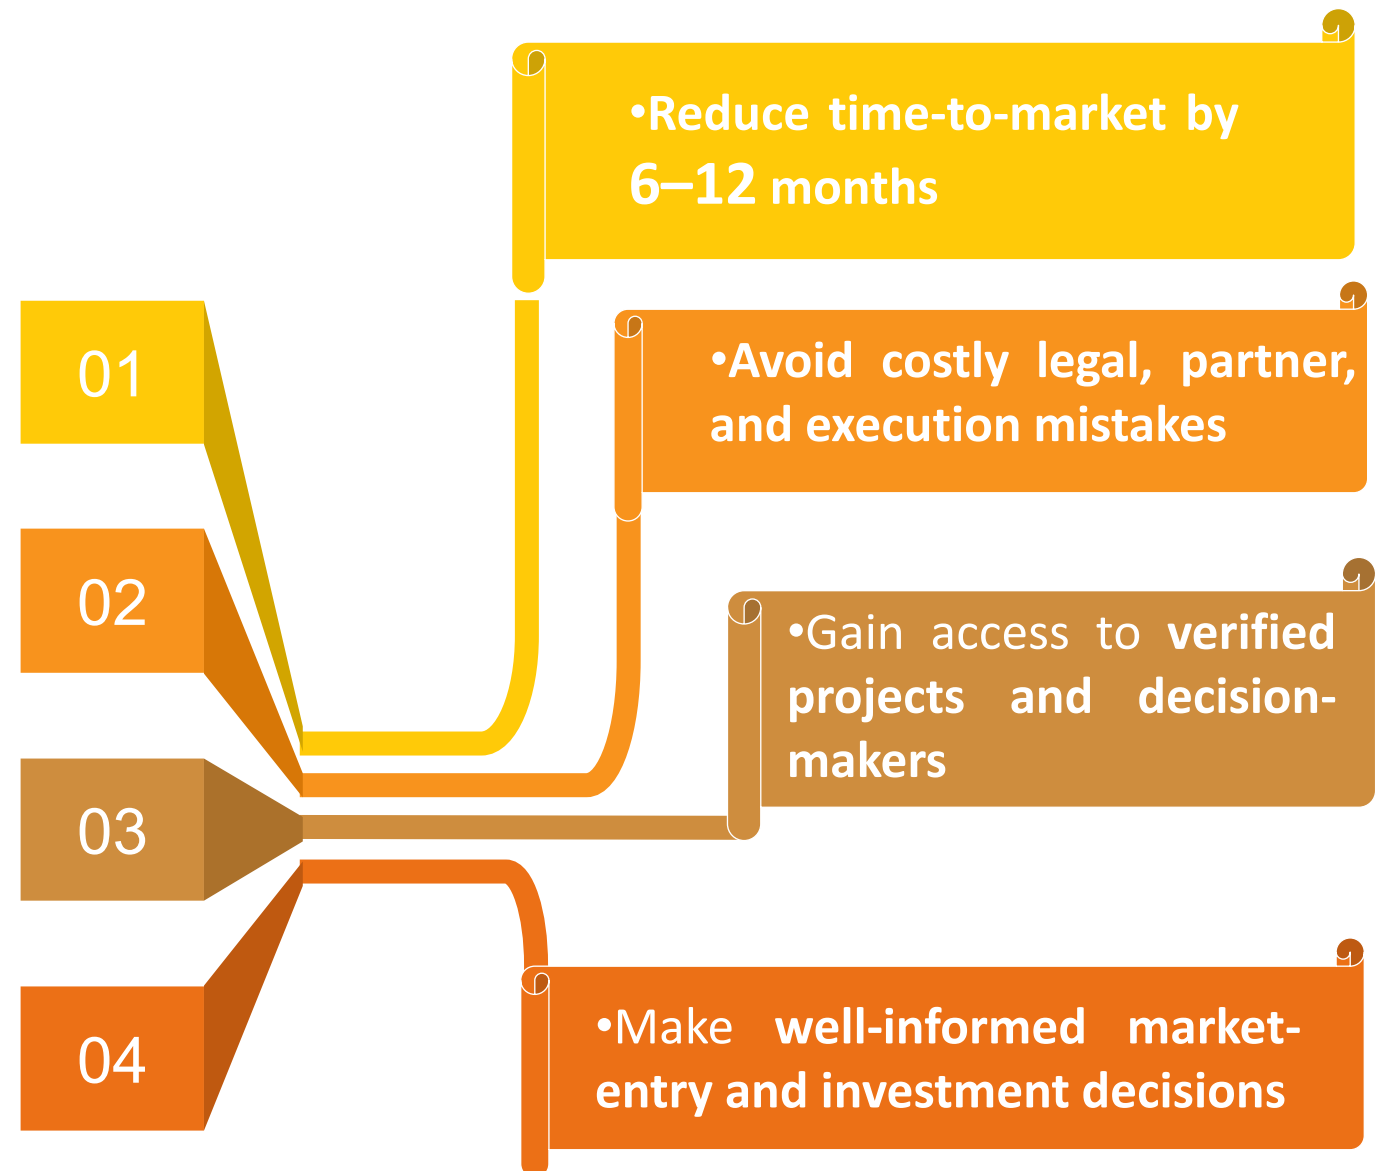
•Reduce time-to-market by 6–12 months

01

•Avoid costly legal, partner, and execution mistakes

02

•Gain access to verified projects and decision-makers

03

04

•Make well-informed market-entry and investment decisions